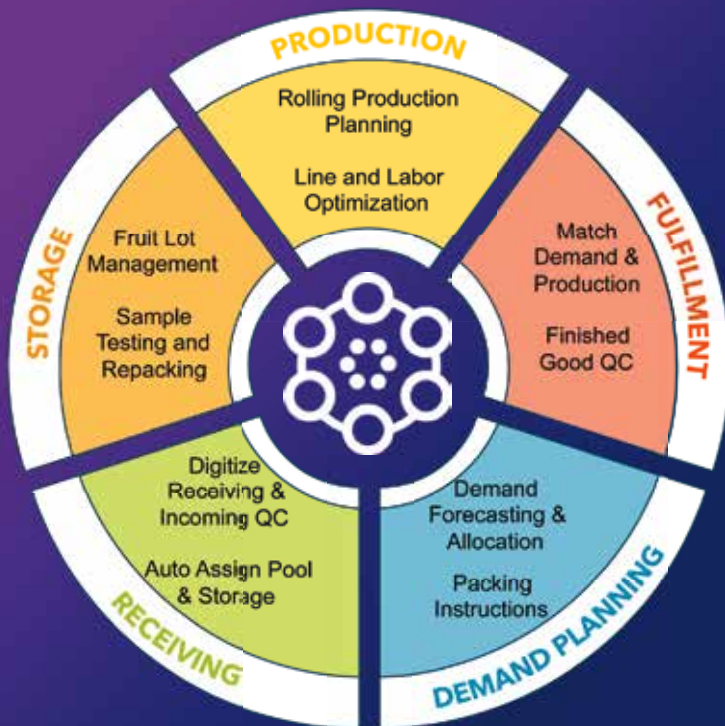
PRODUCTION

Rolling Production Planning

Line and Labor Optimization

FULFILLMENT

Match Demand & Production

Finished Good QC

DEMAND PLANNING

Demand Forecasting & Allocation

Packing Instructions

RECEIVING

Digitize Receiving & Incoming QC

Auto Assign Pool & Storage

STORAGE

Fruit Lot Management

Sample Testing and Repacking